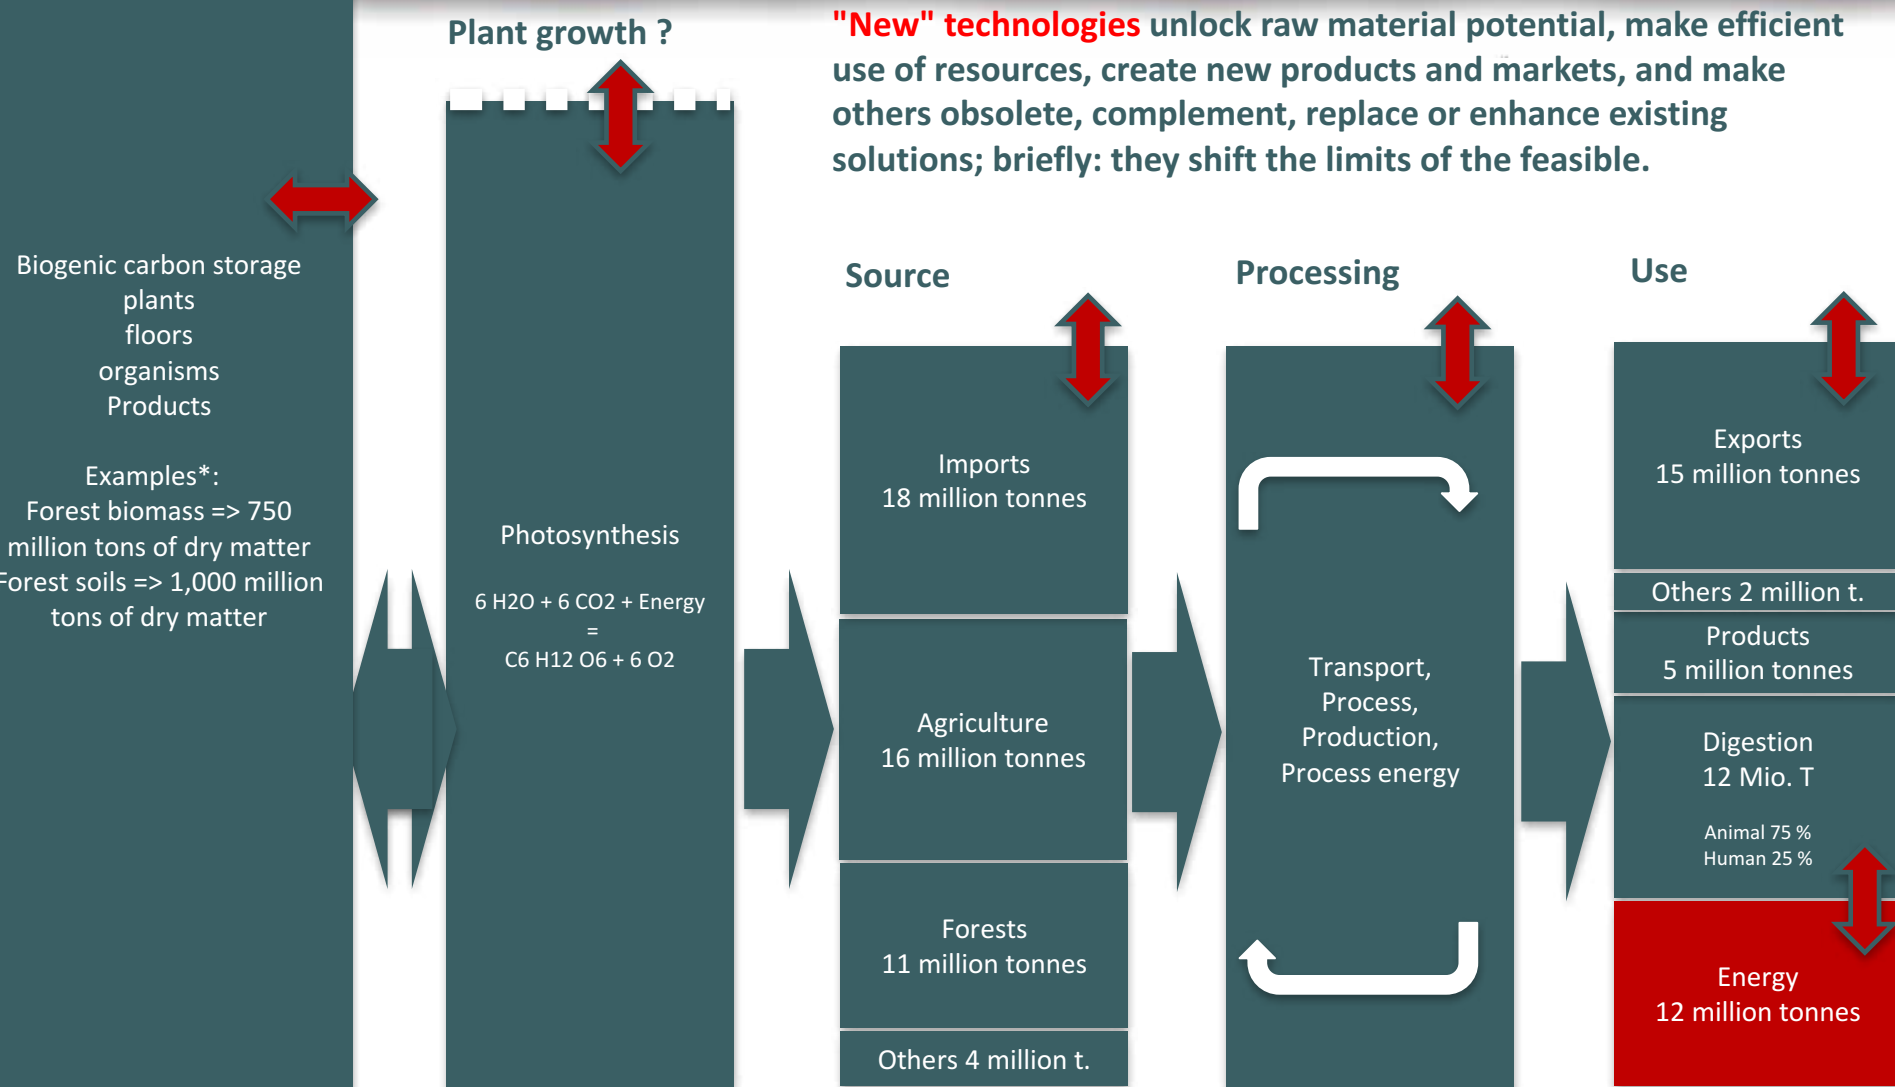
Plant growth ?

"New" technologies unlock raw material potential, make efficient use of resources, create new products and markets, and make others obsolete, complement, replace or enhance existing solutions; briefly: they shift the limits of the feasible.

Biogenic carbon storage
plants
floors
organisms
Products

Examples*:
Forest biomass => 750 million tons of dry matter
Forest soils => 1,000 million tons of dry matter

Photosynthesis

6 H2O + 6 CO2 + Energy
=
C6 H12 O6 + 6 O2

Source

Imports
18 million tonnes

Agriculture
16 million tonnes

Forests
11 million tonnes

Others 4 million t.

Processing

Transport,
Process,
Production,
Process energy

Use

Exports
15 million tonnes

Others 2 million t.

Products
5 million tonnes

Digestion
12 Mio. T

Animal 75 %
Human 25 %

Energy
12 million tonnes